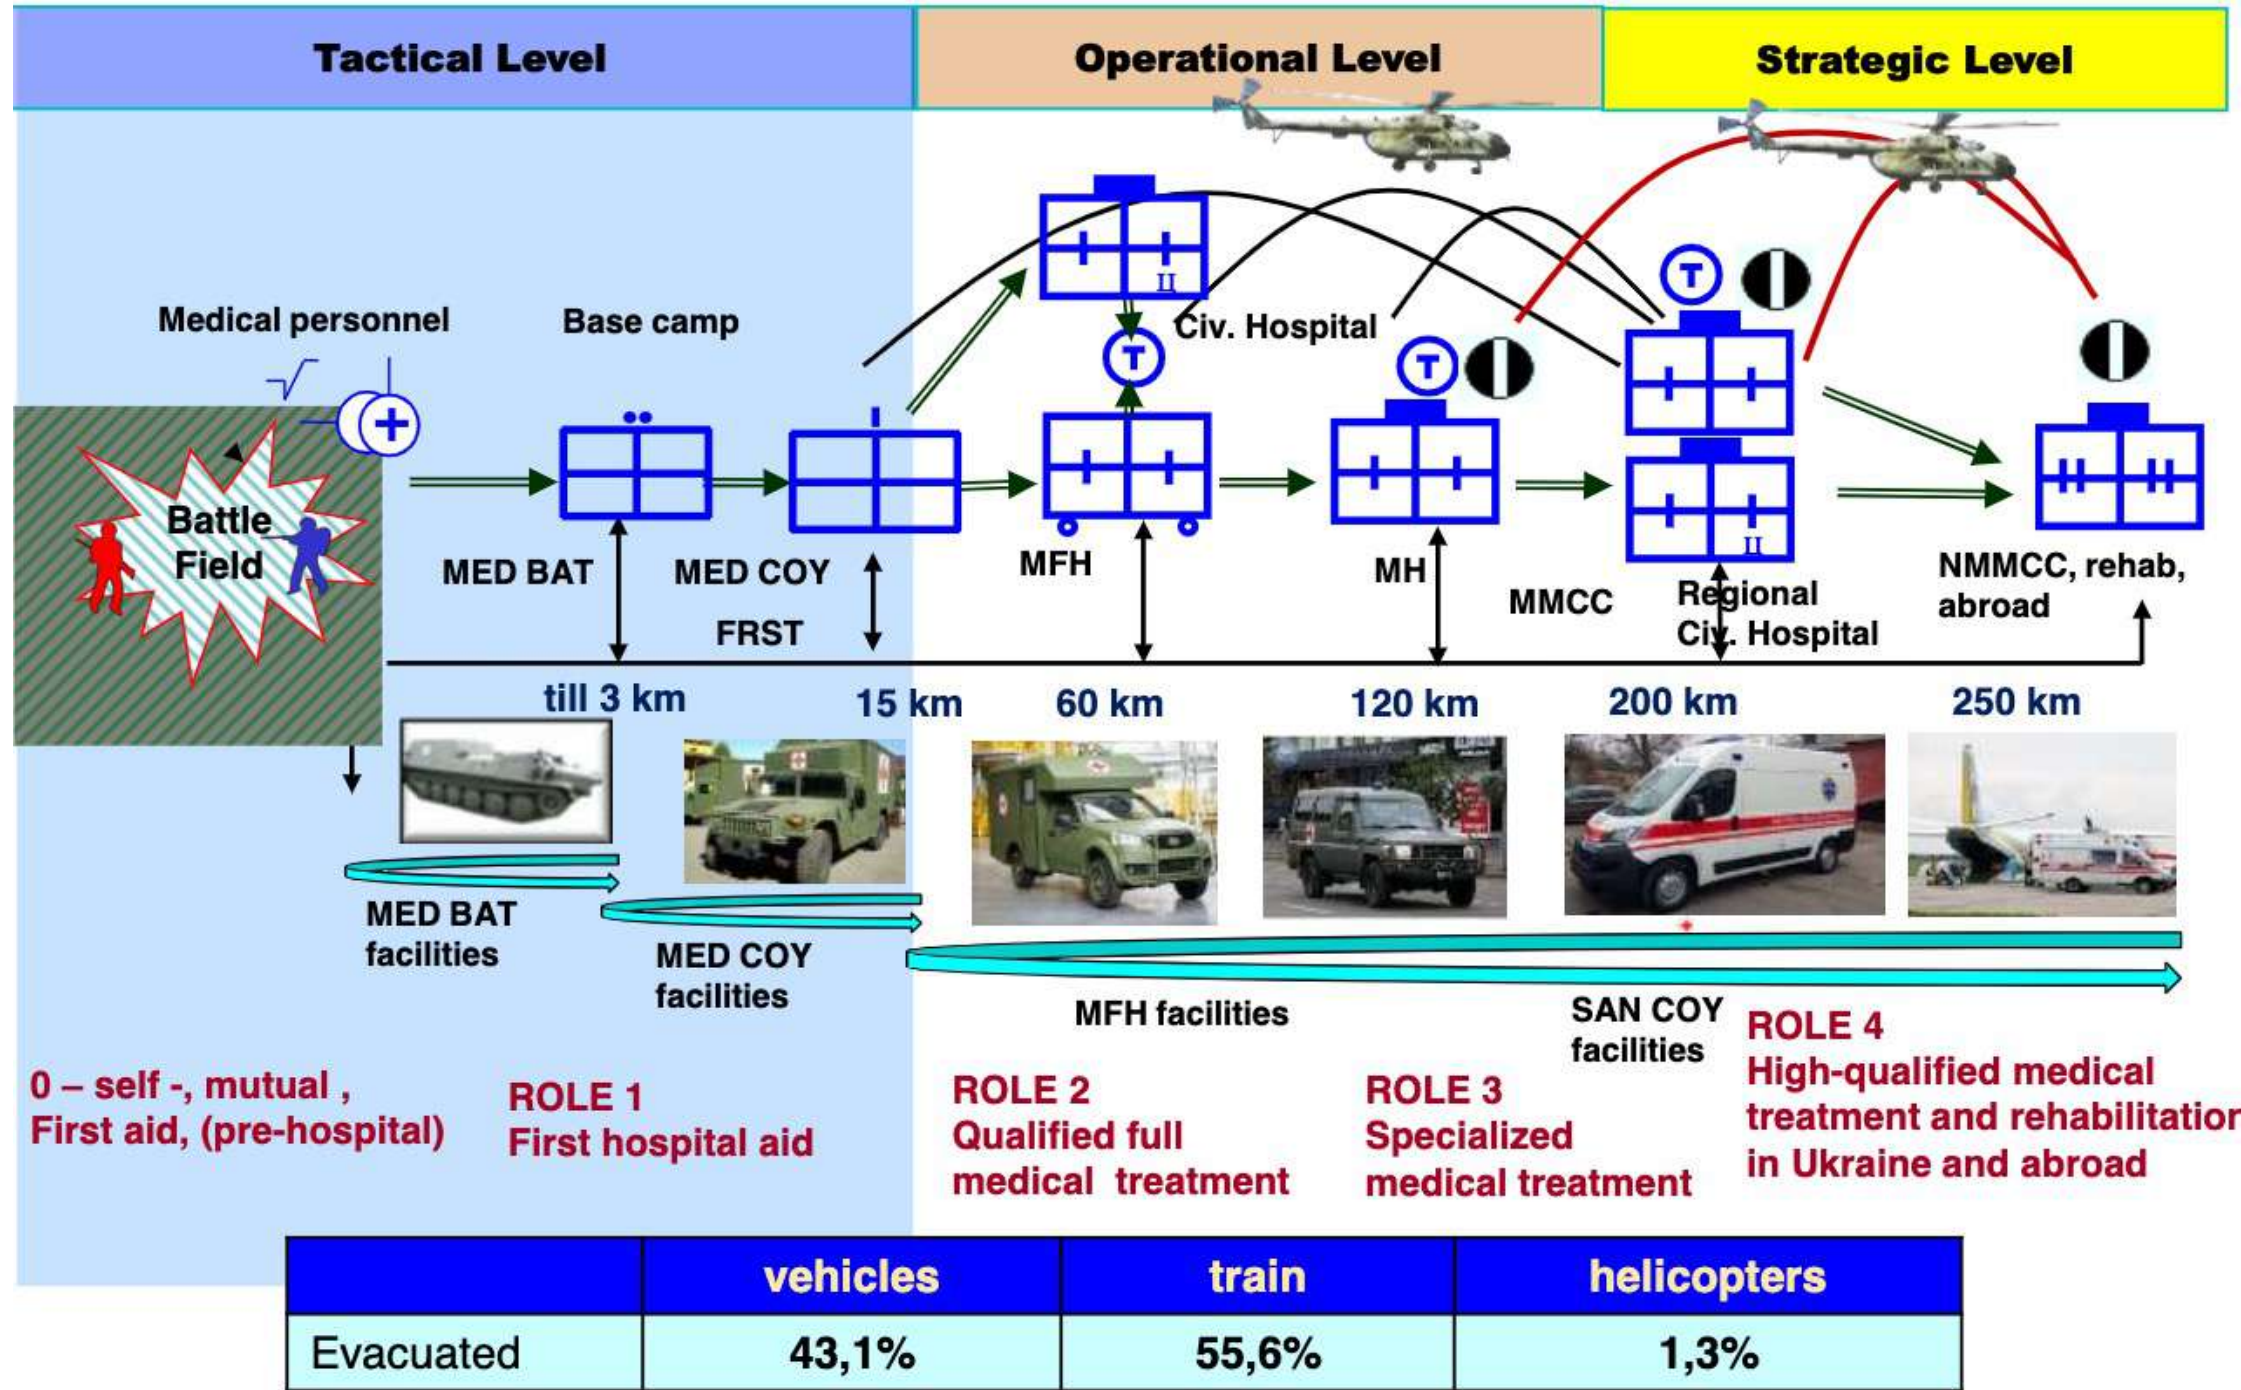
Tactical Level

Operational Level

Strategic Level

Medical personnel

Base camp

Civ. Hospital

Battle Field

MED BAT

MED COY

FRST

MFH

MH

MMCC

Regional Civ. Hospital

NMMCC, rehab, abroad

till 3 km

15 km

60 km

120 km

200 km

250 km

MED BAT facilities

MED COY facilities

MFH facilities

SAN COY facilities

0 – self -, mutual , First aid, (pre-hospital)

ROLE 1 First hospital aid

ROLE 2 Qualified full medical treatment

ROLE 3 Specialized medical treatment

ROLE 4 High-qualified medical treatment and rehabilitatior in Ukraine and abroad

| | vehicles | train | helicopters |
|---|---|---|---|
| Evacuated | 43,1% | 55,6% | 1,3% |